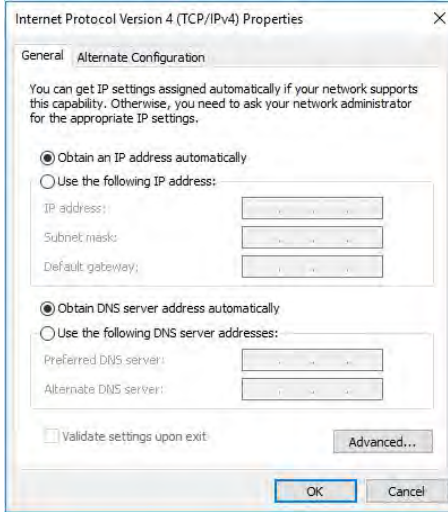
Internet Protocol Version 4 (TCP/IPv4) Properties

×

General

Alternate Configuration

You can get IP settings assigned automatically if your network supports this capability. Otherwise, you need to ask your network administrator for the appropriate IP settings.

Obtain an IP address automatically

Use the following IP address:

IP address:

Subnet mask:

Default gateway:

Obtain DNS server address automatically

Use the following DNS server addresses:

Preferred DNS server:

Alternate DNS server:

Validate settings upon exit

Advanced...

OK

Cancel